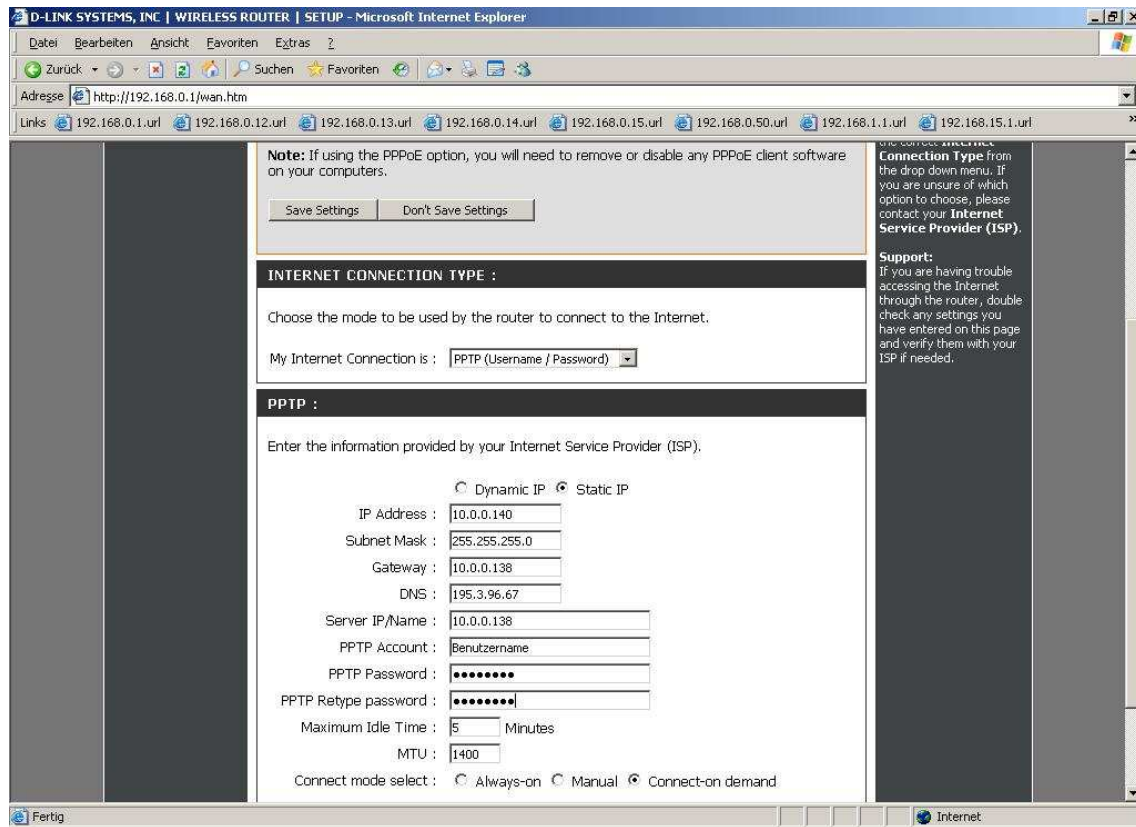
D-LINK SYSTEMS, INC | WIRELESS ROUTER | SETUP - Microsoft Internet Explorer

Datei Bearbeiten Ansicht Favoriten Extras ?

Zurück Suchen Favoriten

Adresse http://192.168.0.1/wan.htm

Links 192.168.0.1.url 192.168.0.12.url 192.168.0.13.url 192.168.0.14.url 192.168.0.15.url 192.168.0.50.url 192.168.1.1.url 192.168.15.1.url

Note: If using the PPPoE option, you will need to remove or disable any PPPoE client software on your computers.

Save Settings Don't Save Settings

INTERNET CONNECTION TYPE :

Choose the mode to be used by the router to connect to the Internet.

My Internet Connection is : PPTP (Username / Password)

PPTP :

Enter the information provided by your Internet Service Provider (ISP).

Dynamic IP Static IP

IP Address : 10.0.0.140

Subnet Mask : 255.255.255.0

Gateway : 10.0.0.138

DNS : 195.3.96.67

Server IP/Name : 10.0.0.138

PPTP Account : Benutzername

PPTP Password : ••••••••

PPTP Retype password : ••••••••

Maximum Idle Time : 5 Minutes

MTU : 1400

Connect mode select : Always-on Manual Connect-on demand

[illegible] Connection Type from the drop down menu. If you are unsure of which option to choose, please contact your Internet Service Provider (ISP).

Support:
If you are having trouble accessing the Internet through the router, double check any settings you have entered on this page and verify them with your ISP if needed.

Fertig

Internet